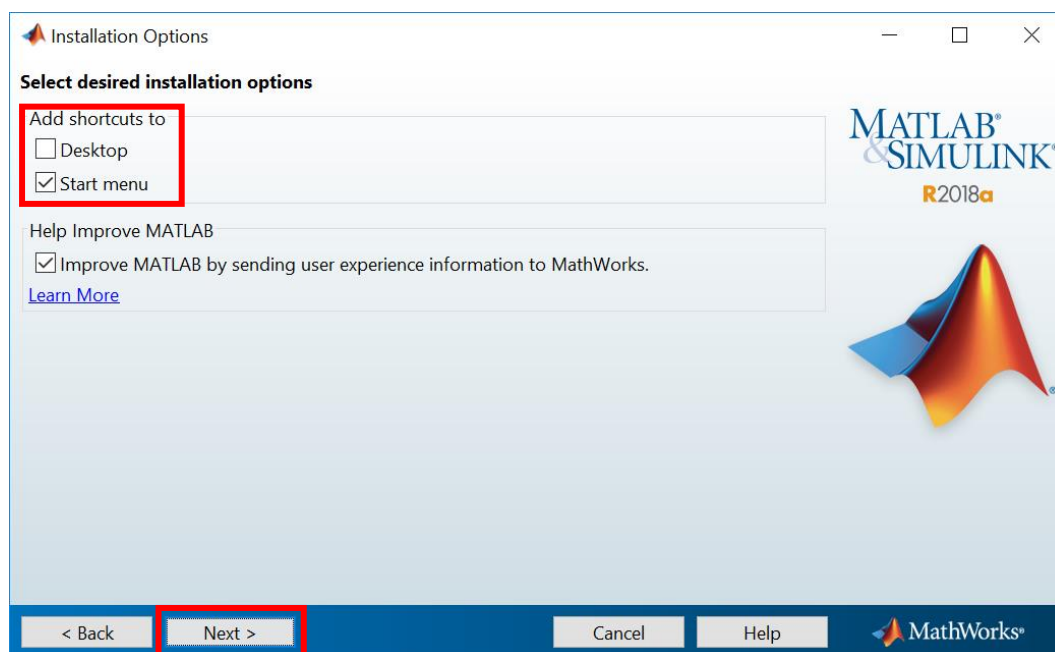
Installation Options

Select desired installation options

Add shortcuts to

Desktop

Start menu

Help Improve MATLAB

Improve MATLAB by sending user experience information to MathWorks.

Learn More

MATLAB®
&SIMULINK®
R2018a

< Back

Next >

Cancel

Help

MathWorks®